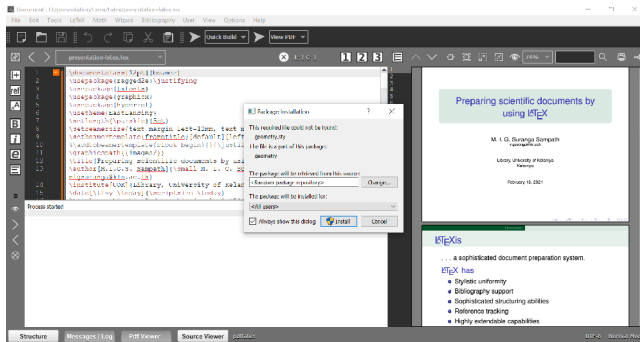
Document - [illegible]
File Edit Tools LaTeX Math Wizards Bibliography User View Options Help
Quick Build
View PDF
presentation-latex.tex
\documentclass[9pt]{beamer}
\usepackage{ragged2e}\justifying
\usepackage{lmodern}
\usepackage{graphicx}
\usepackage{hyperref}
\usetheme{Madrid}
\setbeamersize{text margin left=10mm, text m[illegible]
\setbeamertemplate{footline}[default][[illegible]
\graphicspath{{images/}}
\title{Preparing scientific documents by usi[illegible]
\author[M.I.G.S. Sampath]{\small M. I. G. S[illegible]
\institute[UoK]{Library, University of Kela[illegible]
13
14
Process started
Package Installation
This required file could not be found:
geometry.sty
The file is a part of this package:
geometry
The package will be retrieved from this source:
<Random package repository>
Change...
The package will be installed for:
<All users>
Always show this dialog
Install
Cancel
Preparing scientific documents by using LaTeX
M. I. G. Suranga Sampath
Library, University of Kelaniya
Kelaniya
February 10, 2021
LaTeXis
. . . a sophisticated document preparation system.
LaTeX has
Stylistic uniformity
Bibliography support
Sophisticated structuring abilities
Reference tracking
Highly extendable capabilities
Structure
Messages / Log
Pdf Viewer
Source Viewer